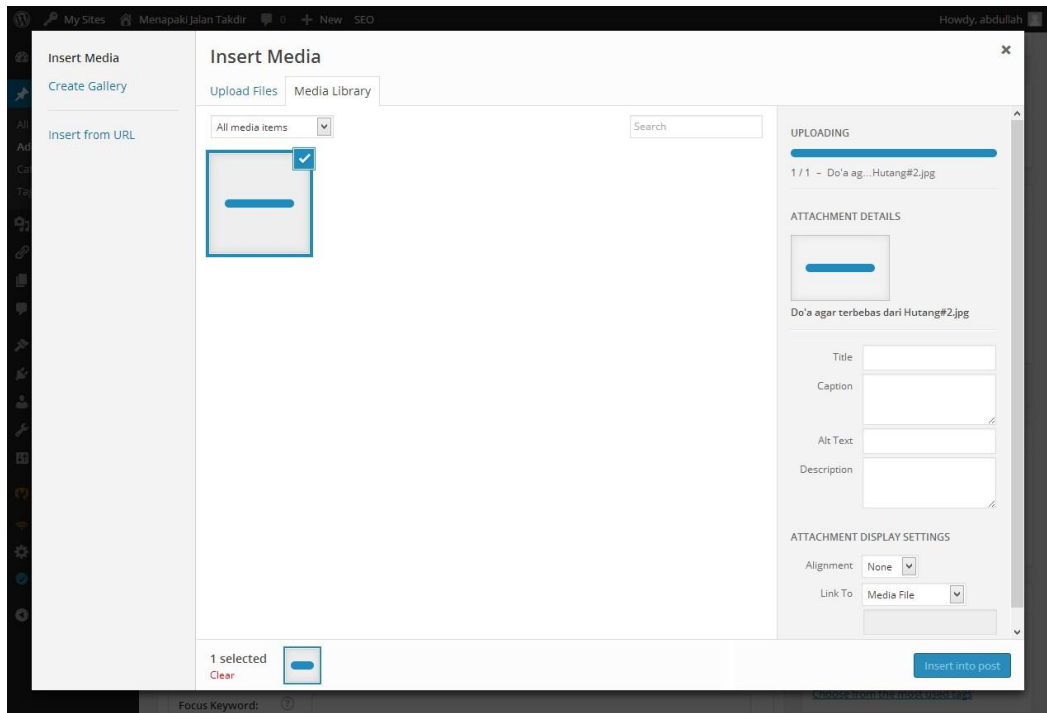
My Sites Menapaki Jalan Takdir 0 + New SEO Howdy, abdullah

Insert Media
Create Gallery
Insert from URL

Insert Media

Upload Files Media Library

All media items

Search

UPLOADING

1 / 1 – Do'a ag...Hutang#2.jpg

ATTACHMENT DETAILS

Do'a agar terbebas dari Hutang#2.jpg

Title
Caption
Alt Text
Description

ATTACHMENT DISPLAY SETTINGS

Alignment None
Link To Media File

1 selected
Clear

Insert into post

Focus Keyword:

Choose from the most used tags